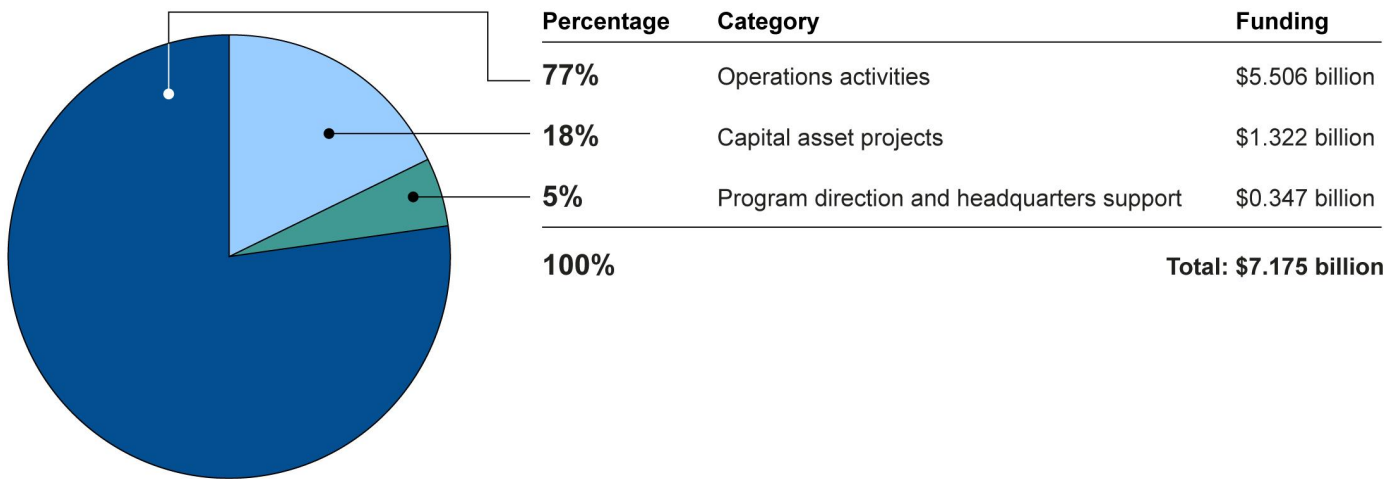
| Percentage | Category | Funding |
|---|---|---|
| 77% | Operations activities | \$5.506 billion |
| 18% | Capital asset projects | \$1.322 billion |
| 5% | Program direction and headquarters support | \$0.347 billion |
| 100% | | Total: \$7.175 billion |